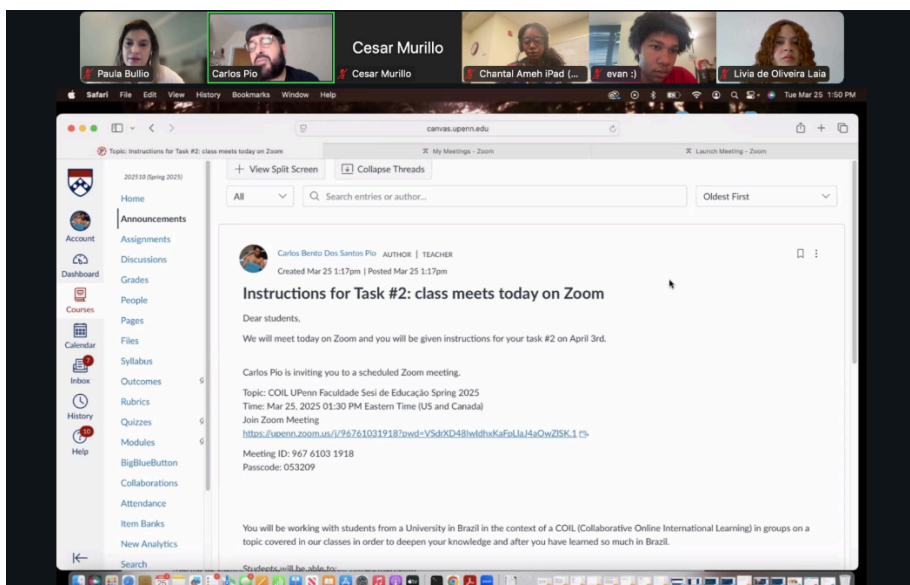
Paula Bullio
Carlos Pio
Cesar Murillo
Cesar Murillo
Chantal Ameh iPad (...
evan :)
Livia de Oliveira Laia

Safari File Edit View History Bookmarks Window Help
Tue Mar 25 1:50 PM

canvas.upenn.edu

Topic: Instructions for Task #2: class meets today on Zoom
My Meetings - Zoom
Launch Meeting - Zoom

202510 (Spring 2025)

Account
Dashboard
Courses
Calendar
Inbox
History
Help

Home
Announcements
Assignments
Discussions
Grades
People
Pages
Files
Syllabus
Outcomes
Rubrics
Quizzes
Modules
BigBlueButton
Collaborations
Attendance
Item Banks
New Analytics
Search

+ View Split Screen
Collapse Threads
All
Search entries or author...
Oldest First

Carlos Bento Dos Santos Pio AUTHOR | TEACHER
Created Mar 25 1:17pm | Posted Mar 25 1:17pm

Instructions for Task #2: class meets today on Zoom

Dear students,

We will meet today on Zoom and you will be given instructions for your task #2 on April 3rd.

Carlos Pio is inviting you to a scheduled Zoom meeting.

Topic: COIL UPenn Faculdade Sesi de Educação Spring 2025
Time: Mar 25, 2025 01:30 PM Eastern Time (US and Canada)
Join Zoom Meeting
https://upenn.zoom.us/j/96761031918?pwd=VSdrXD48lwIdhxKaFpLlaJ4aOwZISK.1

Meeting ID: 967 6103 1918
Passcode: 053209

You will be working with students from a University in Brazil in the context of a COIL (Collaborative Online International Learning) in groups on a topic covered in our classes in order to deepen your knowledge and after you have learned so much in Brazil.

Students will be able to: